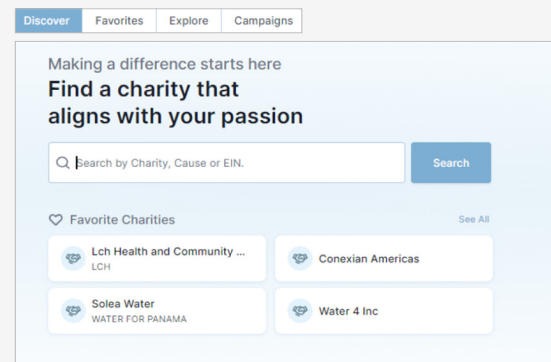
Discover Favorites Explore Campaigns

Making a difference starts here

Find a charity that aligns with your passion

Search by Charity, Cause or EIN.

Search

Favorite Charities

See All

Lch Health and Community ...
LCH

Conexian Americas

Solea Water
WATER FOR PANAMA

Water 4 Inc